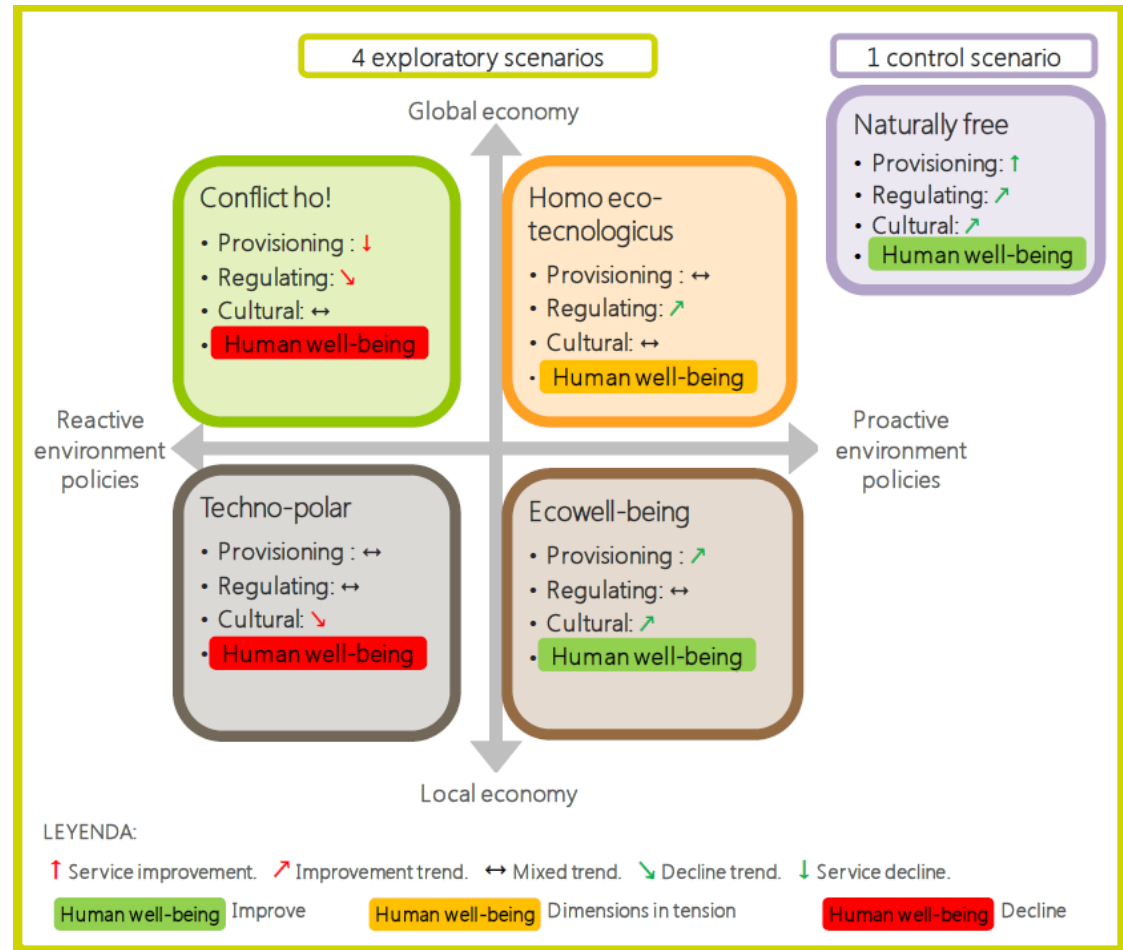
4 exploratory scenarios

1 control scenario

Global economy

Naturally free
• Provisioning: ↑
• Regulating: ↗
• Cultural: ↗
• Human well-being

Conflict ho!
• Provisioning : ↓
• Regulating: ↘
• Cultural: ↔
• Human well-being

Homo eco-tecnologicus
• Provisioning : ↔
• Regulating: ↗
• Cultural: ↔
• Human well-being

Reactive environment policies

Proactive environment policies

Techno-polar
• Provisioning : ↔
• Regulating: ↔
• Cultural: ↘
• Human well-being

Ecowell-being
• Provisioning : ↗
• Regulating: ↔
• Cultural: ↗
• Human well-being

Local economy

LEYENDA:

↑ Service improvement. ↗ Improvement trend. ↔ Mixed trend. ↘ Decline trend. ↓ Service decline.

Human well-being Improve Human well-being Dimensions in tension Human well-being Decline